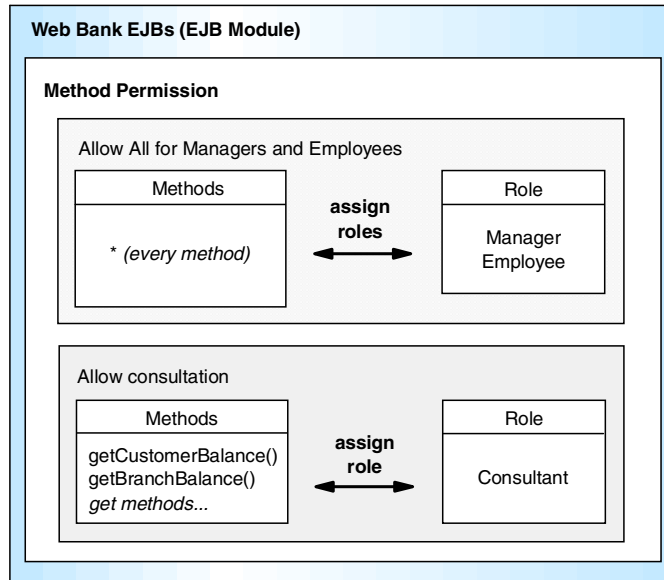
Web Bank EJBs (EJB Module)

Method Permission

Allow All for Managers and Employees

Methods

* (every method)

assign roles

Role

Manager
Employee

Allow consultation

Methods

getCustomerBalance()
getBranchBalance()
get methods...

assign role

Role

Consultant